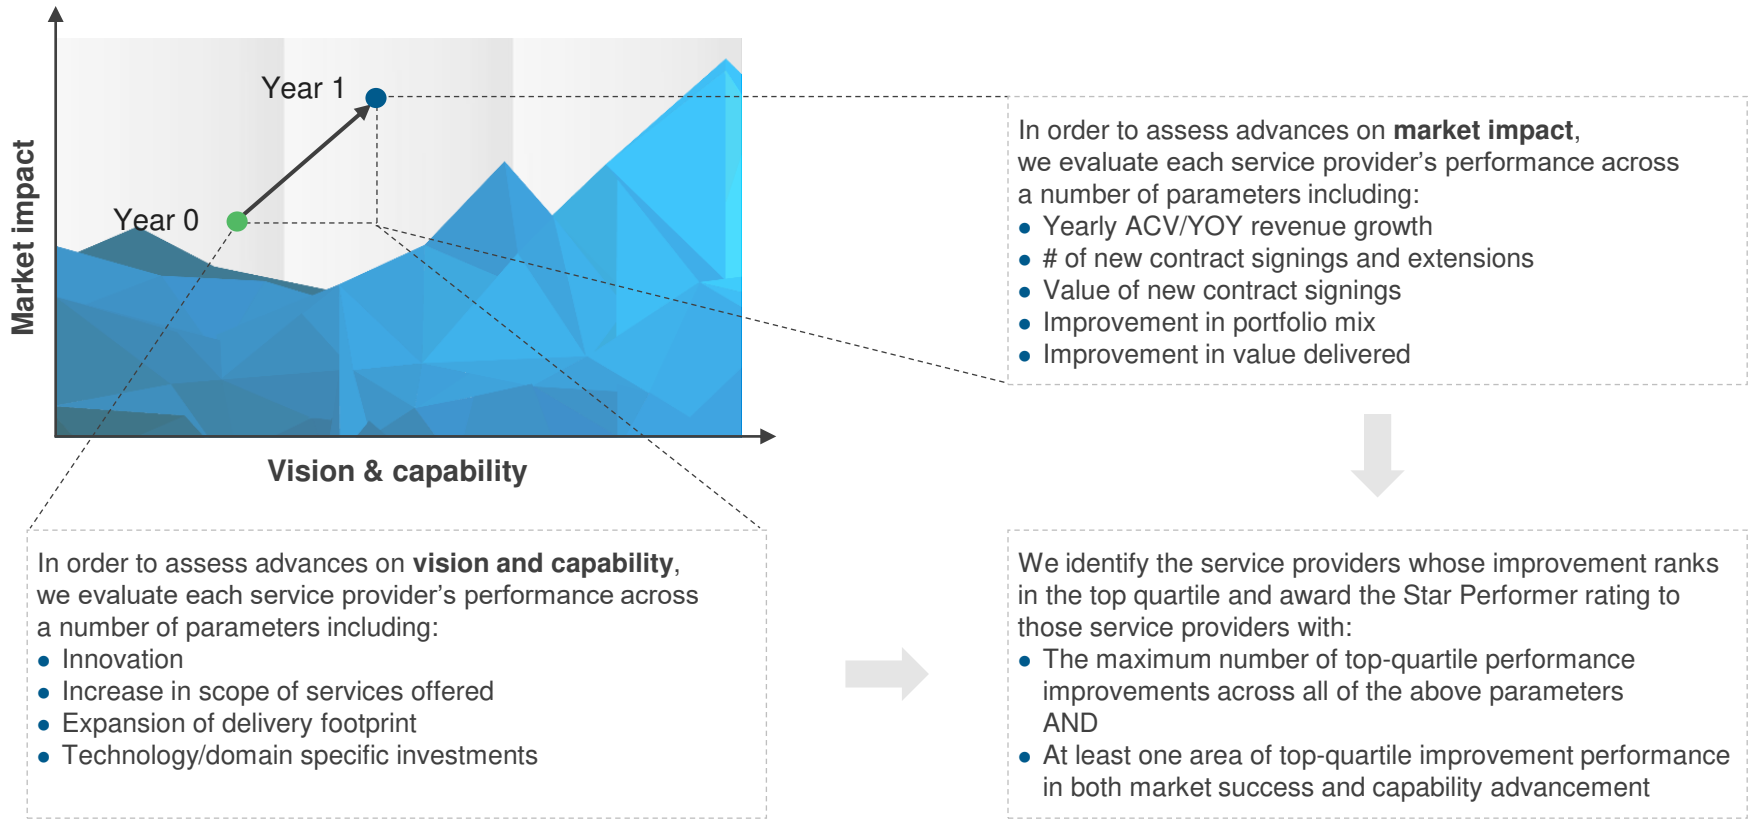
Market impact

Year 1

Year 0

Vision & capability

In order to assess advances on **market impact**, we evaluate each service provider's performance across a number of parameters including:
- Yearly ACV/YOY revenue growth
- # of new contract signings and extensions
- Value of new contract signings
- Improvement in portfolio mix
- Improvement in value delivered

In order to assess advances on **vision and capability**, we evaluate each service provider's performance across a number of parameters including:
- Innovation
- Increase in scope of services offered
- Expansion of delivery footprint
- Technology/domain specific investments

We identify the service providers whose improvement ranks in the top quartile and award the Star Performer rating to those service providers with:
- The maximum number of top-quartile performance improvements across all of the above parameters AND
- At least one area of top-quartile improvement performance in both market success and capability advancement